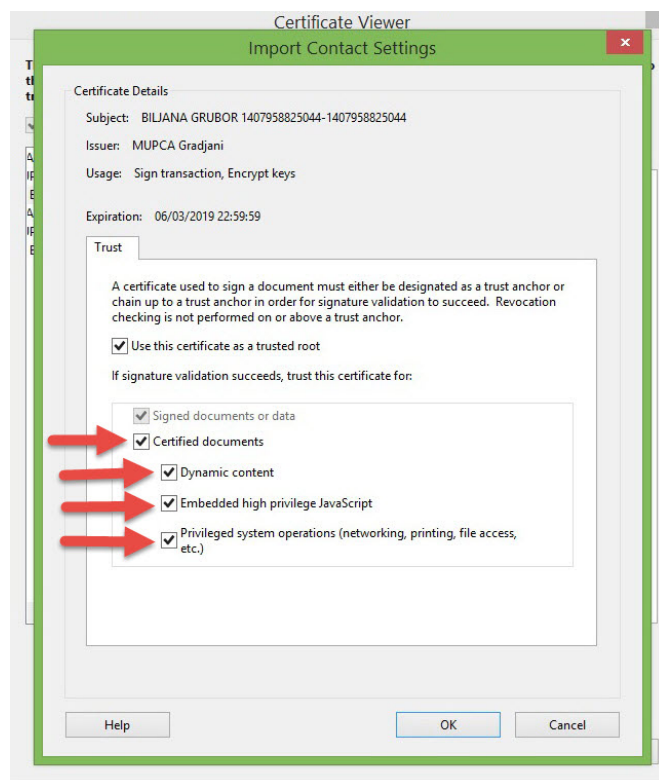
Certificate Viewer

Import Contact Settings

Certificate Details

Subject: BILJANA GRUBOR 1407958825044-1407958825044

Issuer: MUPCA Gradjani

Usage: Sign transaction, Encrypt keys

Expiration: 06/03/2019 22:59:59

Trust

A certificate used to sign a document must either be designated as a trust anchor or chain up to a trust anchor in order for signature validation to succeed. Revocation checking is not performed on or above a trust anchor.

Use this certificate as a trusted root

If signature validation succeeds, trust this certificate for:

Signed documents or data

Certified documents

Dynamic content

Embedded high privilege JavaScript

Privileged system operations (networking, printing, file access, etc.)

Help

OK

Cancel